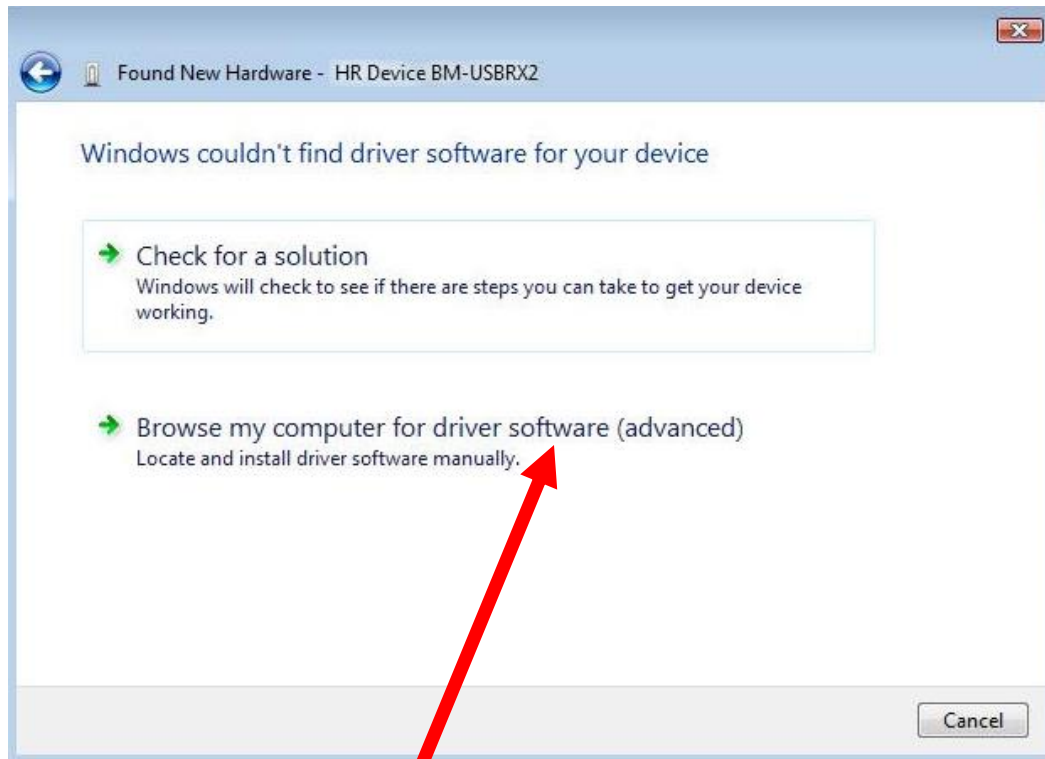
Found New Hardware - HR Device BM-USBRX2

Windows couldn't find driver software for your device

Check for a solution
Windows will check to see if there are steps you can take to get your device working.

Browse my computer for driver software (advanced)
Locate and install driver software manually.

Cancel